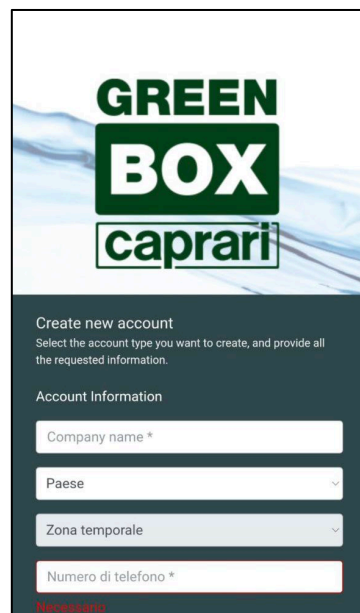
GREEN
BOX
caprari

Create new account
Select the account type you want to create, and provide all the requested information.

Account Information

Company name *

Paese

Zona temporale

Numero di telefono *

Necessario